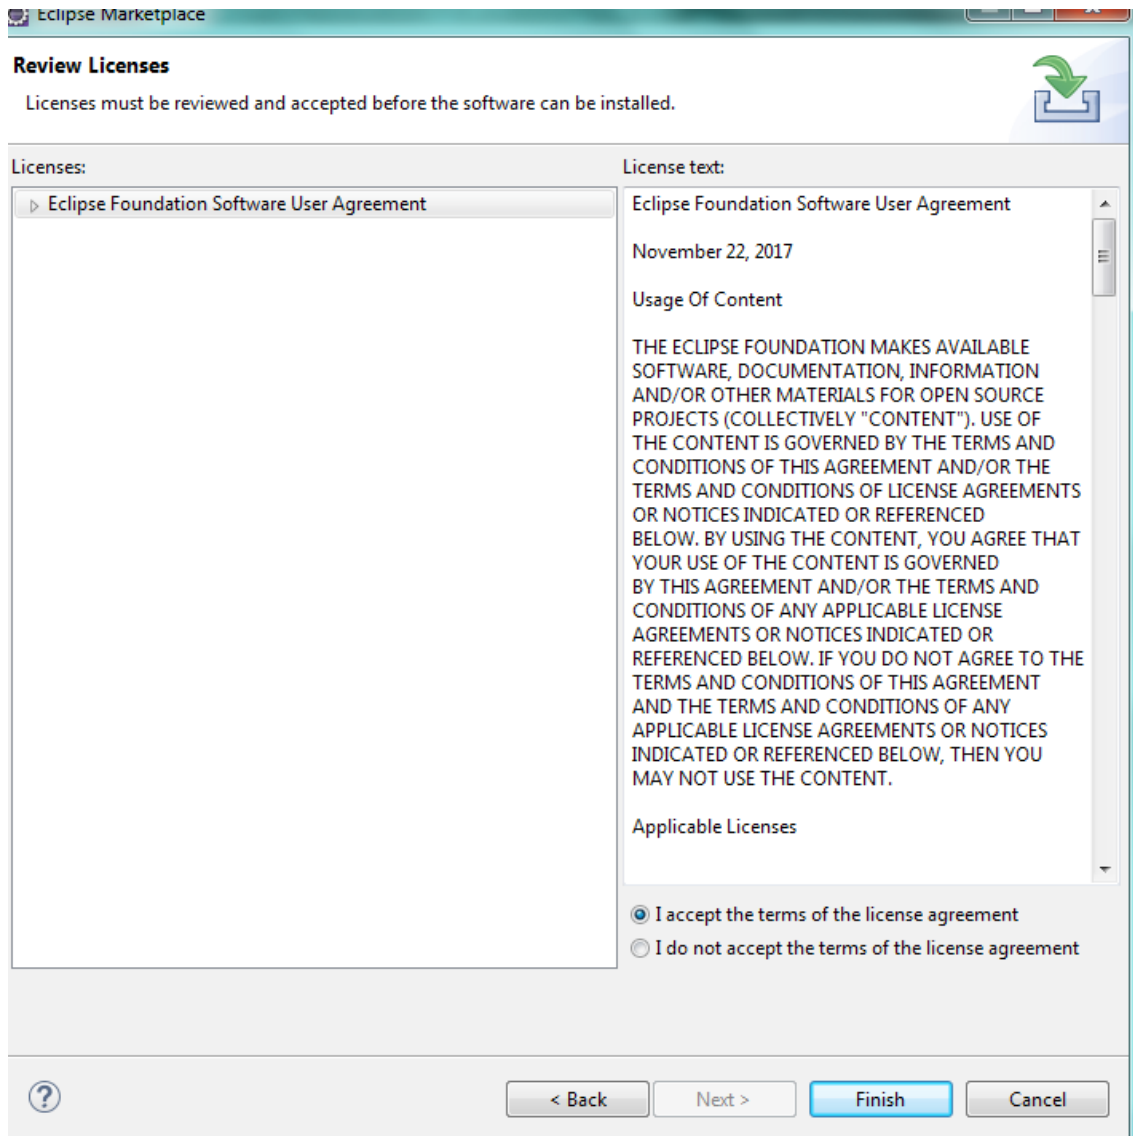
Eclipse Marketplace

Review Licenses
Licenses must be reviewed and accepted before the software can be installed.

Licenses:
Eclipse Foundation Software User Agreement

License text:
Eclipse Foundation Software User Agreement

November 22, 2017

Usage Of Content

THE ECLIPSE FOUNDATION MAKES AVAILABLE SOFTWARE, DOCUMENTATION, INFORMATION AND/OR OTHER MATERIALS FOR OPEN SOURCE PROJECTS (COLLECTIVELY "CONTENT"). USE OF THE CONTENT IS GOVERNED BY THE TERMS AND CONDITIONS OF THIS AGREEMENT AND/OR THE TERMS AND CONDITIONS OF LICENSE AGREEMENTS OR NOTICES INDICATED OR REFERENCED BELOW. BY USING THE CONTENT, YOU AGREE THAT YOUR USE OF THE CONTENT IS GOVERNED BY THIS AGREEMENT AND/OR THE TERMS AND CONDITIONS OF ANY APPLICABLE LICENSE AGREEMENTS OR NOTICES INDICATED OR REFERENCED BELOW. IF YOU DO NOT AGREE TO THE TERMS AND CONDITIONS OF THIS AGREEMENT AND THE TERMS AND CONDITIONS OF ANY APPLICABLE LICENSE AGREEMENTS OR NOTICES INDICATED OR REFERENCED BELOW, THEN YOU MAY NOT USE THE CONTENT.

Applicable Licenses

I accept the terms of the license agreement
I do not accept the terms of the license agreement

?
< Back
Next >
Finish
Cancel